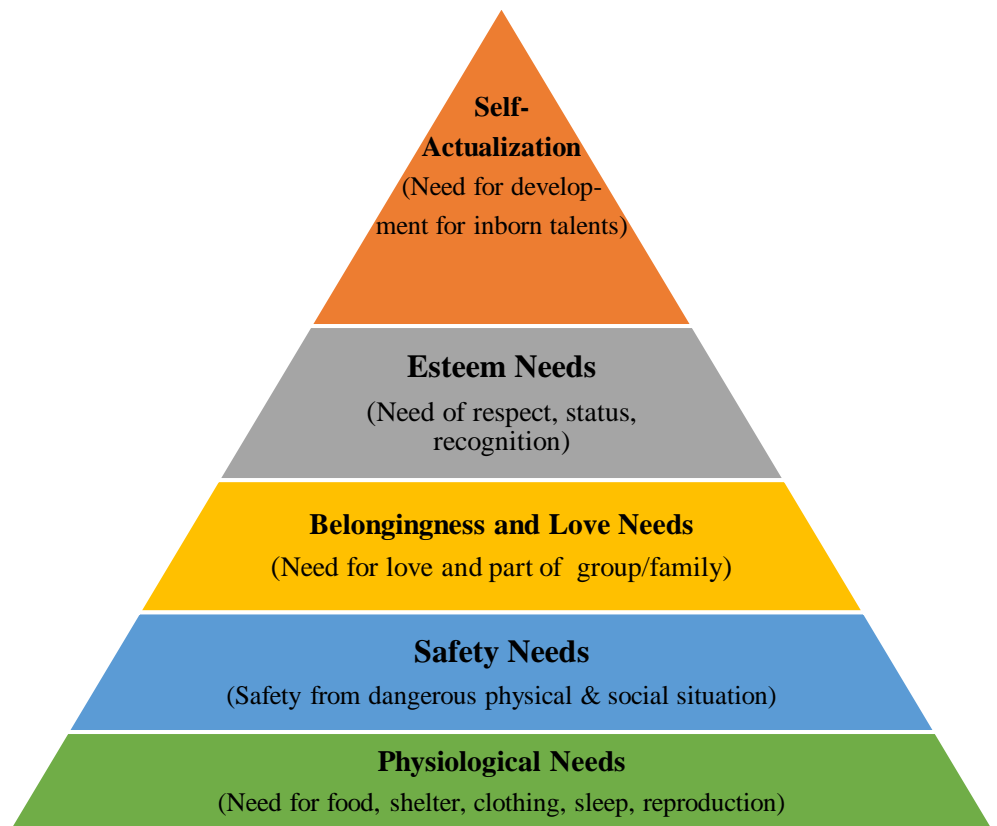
Self-Actualization
(Need for development for inborn talents)

Esteem Needs
(Need of respect, status, recognition)

Belongingness and Love Needs
(Need for love and part of group/family)

Safety Needs
(Safety from dangerous physical & social situation)

Physiological Needs
(Need for food, shelter, clothing, sleep, reproduction)